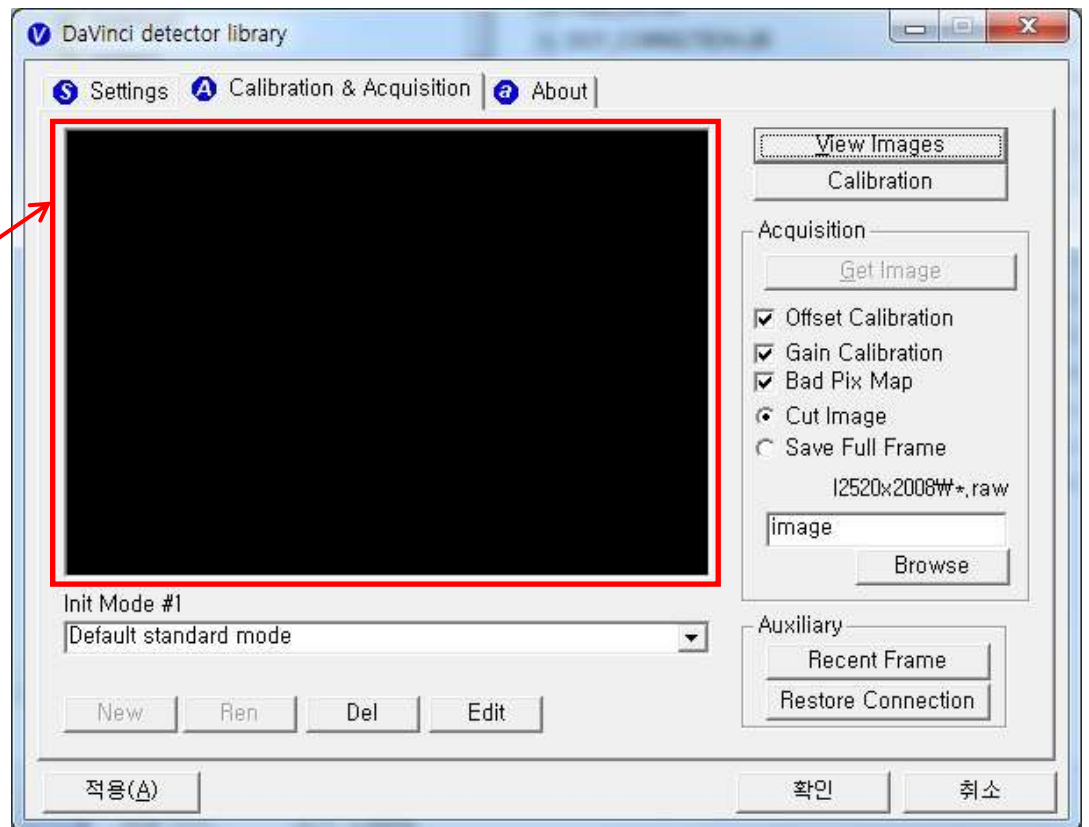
DaVinci detector library

Settings
Calibration & Acquisition
About

View Images
Calibration

Acquisition
Get Image
Offset Calibration
Gain Calibration
Bad Pix Map
Cut Image
Save Full Frame
I2520x2008₩*,raw
image
Browse

Init Mode #1
Default standard mode

New
Ren
Del
Edit

Auxiliary
Recent Frame
Restore Connection

적용(A)
확인
취소